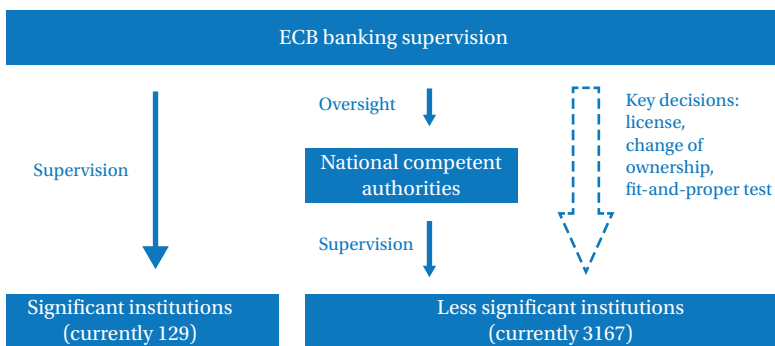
ECB banking supervision

Supervision

Oversight

National competent authorities

Supervision

Key decisions: license, change of ownership, fit-and-proper test

Significant institutions (currently 129)

Less significant institutions (currently 3167)